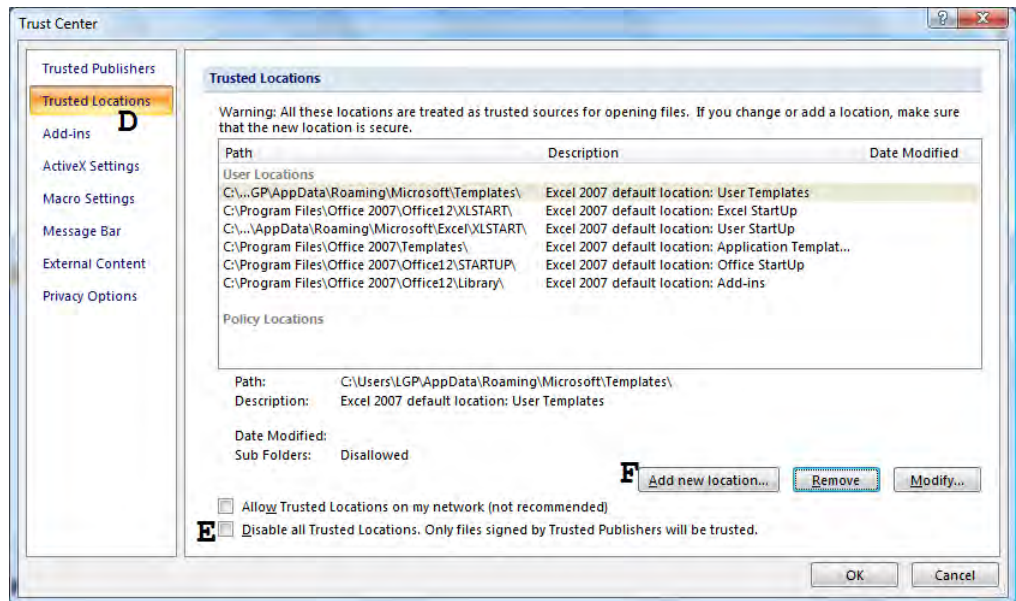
Trust Center

Trusted Publishers
Trusted Locations
D
Add-ins
ActiveX Settings
Macro Settings
Message Bar
External Content
Privacy Options

Trusted Locations

Warning: All these locations are treated as trusted sources for opening files. If you change or add a location, make sure that the new location is secure.

| Path | Description | Date Modified |
|---|---|---|
| User Locations | | |
| C:\...GP\AppData\Roaming\Microsoft\Templates\ | Excel 2007 default location: User Templates | |
| C:\Program Files\Office 2007\Office12\XLSTART\ | Excel 2007 default location: Excel StartUp | |
| C:\...\AppData\Roaming\Microsoft\Excel\XLSTART\ | Excel 2007 default location: User StartUp | |
| C:\Program Files\Office 2007\Templates\ | Excel 2007 default location: Application Templat... | |
| C:\Program Files\Office 2007\Office12\STARTUP\ | Excel 2007 default location: Office StartUp | |
| C:\Program Files\Office 2007\Office12\Library\ | Excel 2007 default location: Add-ins | |
| Policy Locations | | |

Path: C:\Users\LGP\AppData\Roaming\Microsoft\Templates\
Description: Excel 2007 default location: User Templates

Date Modified:
Sub Folders: Disallowed

F
Add new location...
Remove
Modify...

Allow Trusted Locations on my network (not recommended)
E
Disable all Trusted Locations. Only files signed by Trusted Publishers will be trusted.

OK
Cancel